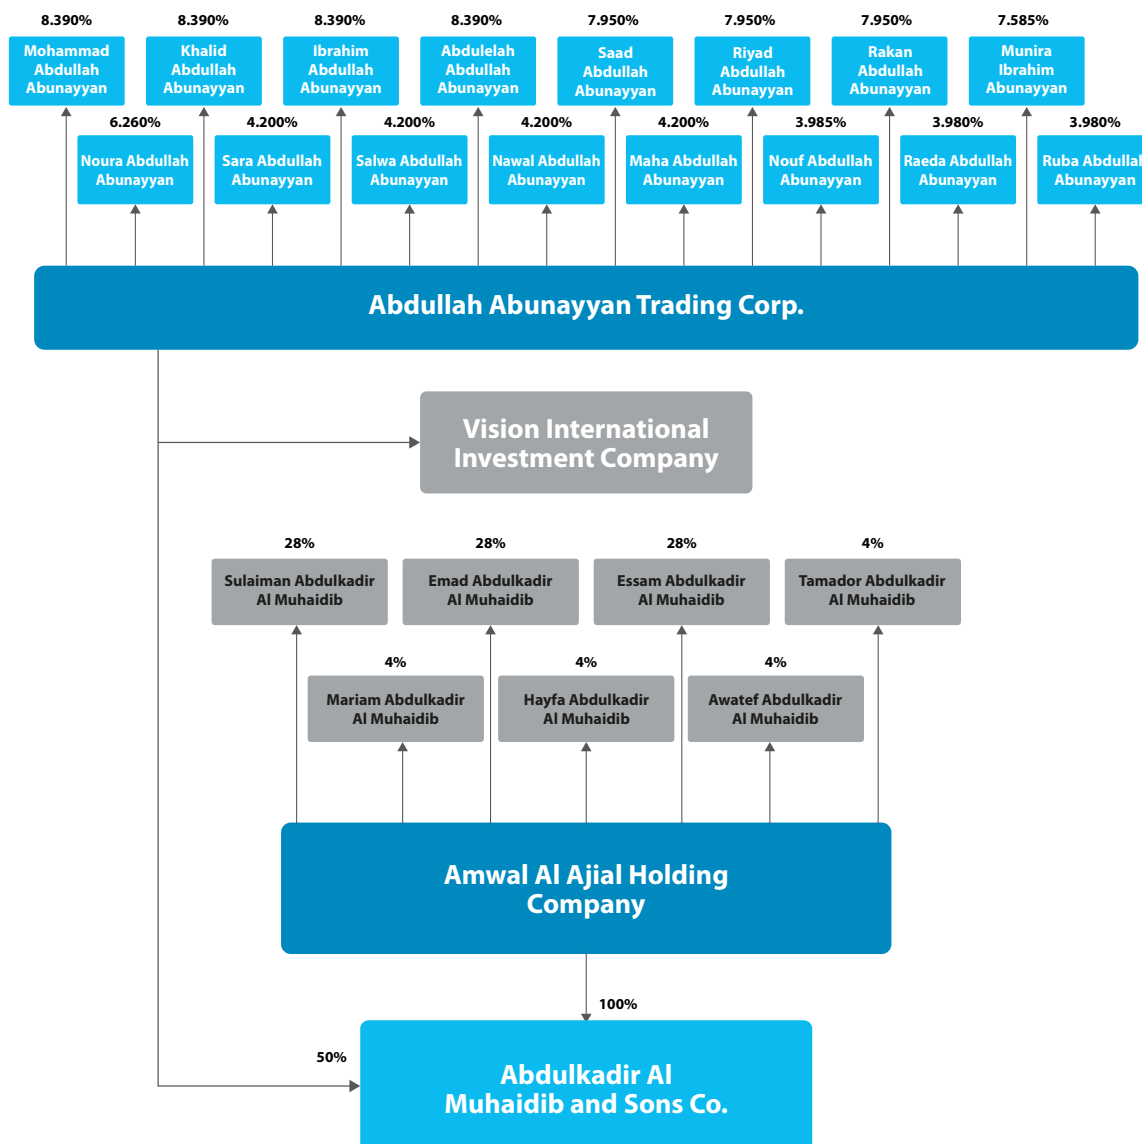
8.390%
Mohammad Abdullah Abunayyan

6.260%
Noura Abdullah Abunayyan

8.390%
Khalid Abdullah Abunayyan

4.200%
Sara Abdullah Abunayyan

8.390%
Ibrahim Abdullah Abunayyan

4.200%
Salwa Abdullah Abunayyan

8.390%
Abdulelah Abdullah Abunayyan

4.200%
Nawal Abdullah Abunayyan

7.950%
Saad Abdullah Abunayyan

4.200%
Maha Abdullah Abunayyan

7.950%
Riyad Abdullah Abunayyan

3.985%
Nouf Abdullah Abunayyan

7.950%
Rakan Abdullah Abunayyan

3.980%
Raeda Abdullah Abunayyan

7.585%
Munira Ibrahim Abunayyan

3.980%
Ruba Abdullah Abunayyan

Abdullah Abunayyan Trading Corp.

Vision International Investment Company

28%
Sulaiman Abdulkadir Al Muhaidib

4%
Mariam Abdulkadir Al Muhaidib

28%
Emad Abdulkadir Al Muhaidib

4%
Hayfa Abdulkadir Al Muhaidib

28%
Essam Abdulkadir Al Muhaidib

4%
Awatef Abdulkadir Al Muhaidib

4%
Tamador Abdulkadir Al Muhaidib

Amwal Al Ajial Holding Company

100%

50%

Abdulkadir Al Muhaidib and Sons Co.